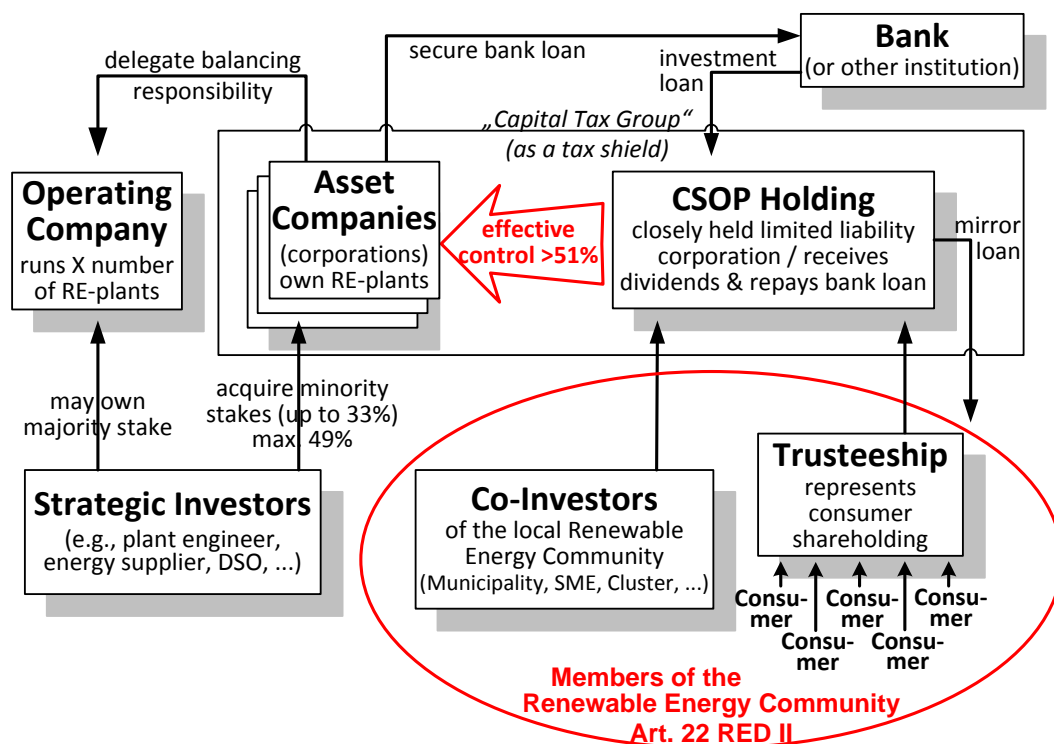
delegate balancing responsibility

secure bank loan

investment loan

Bank
(or other institution)

„Capital Tax Group"
(as a tax shield)

Operating Company
runs X number of RE-plants

Asset Companies
(corporations) own RE-plants

effective control >51%

CSOP Holding
closely held limited liability corporation / receives dividends & repays bank loan

mirror loan

may own majority stake

acquire minority stakes (up to 33%) max. 49%

Strategic Investors
(e.g., plant engineer, energy supplier, DSO, ...)

Co-Investors
of the local Renewable Energy Community
(Municipality, SME, Cluster, ...)

Trusteeship
represents consumer shareholding

Consumer
Consumer
Consumer
Consumer
Consumer

Members of the Renewable Energy Community Art. 22 RED II